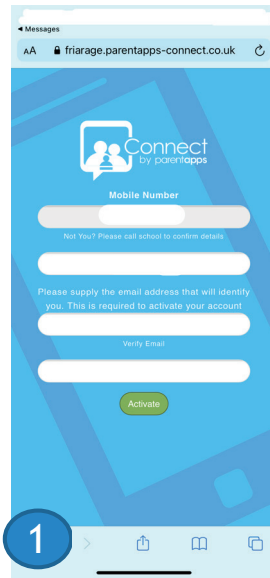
◂ Messages

AA friarage.parentapps-connect.co.uk

Connect
by parentapps

Mobile Number

Not You? Please call school to confirm details

Please supply the email address that will identify you. This is required to activate your account

Verify Email

Activate

1